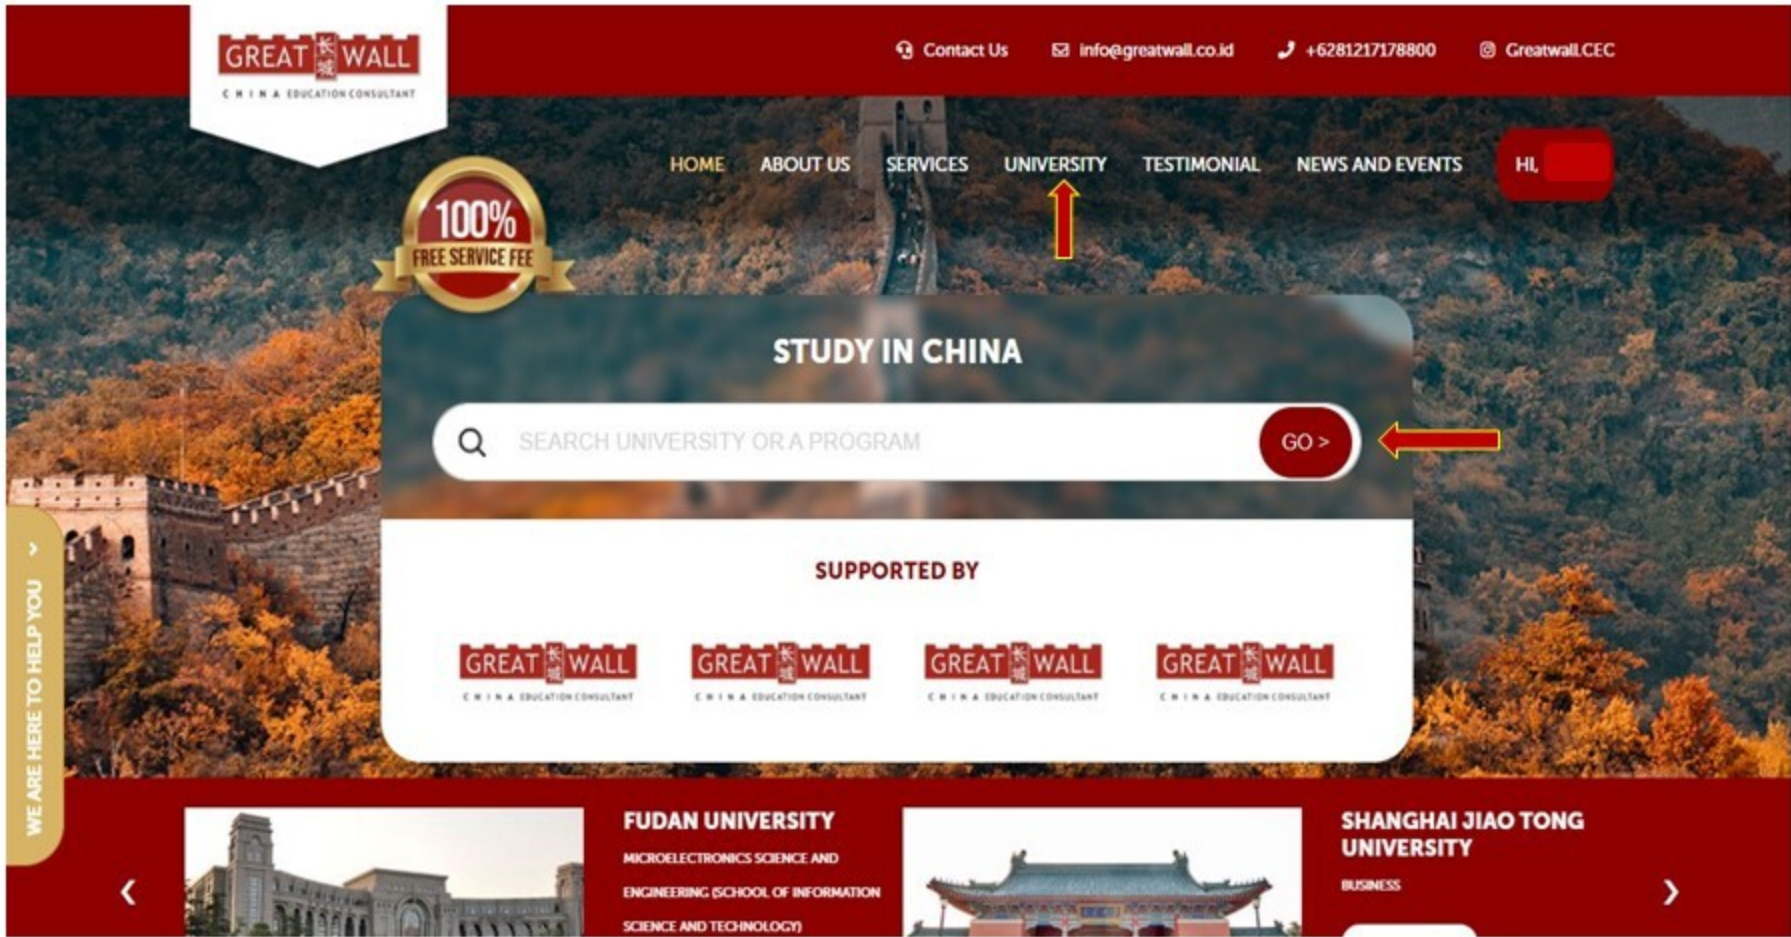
GREAT 长城 WALL
CHINA EDUCATION CONSULTANT

Contact Us
info@greatwall.co.id
+6281217178800
Greatwall.CEC

HOME
ABOUT US
SERVICES
UNIVERSITY
TESTIMONIAL
NEWS AND EVENTS
HI,

100%
FREE SERVICE FEE

STUDY IN CHINA

SEARCH UNIVERSITY OR A PROGRAM
GO >

SUPPORTED BY

GREAT 长城 WALL
CHINA EDUCATION CONSULTANT
GREAT 长城 WALL
CHINA EDUCATION CONSULTANT
GREAT 长城 WALL
CHINA EDUCATION CONSULTANT
GREAT 长城 WALL
CHINA EDUCATION CONSULTANT

WE ARE HERE TO HELP YOU

‹

FUDAN UNIVERSITY
MICROELECTRONICS SCIENCE AND ENGINEERING (SCHOOL OF INFORMATION SCIENCE AND TECHNOLOGY)

SHANGHAI JIAO TONG UNIVERSITY
BUSINESS

›